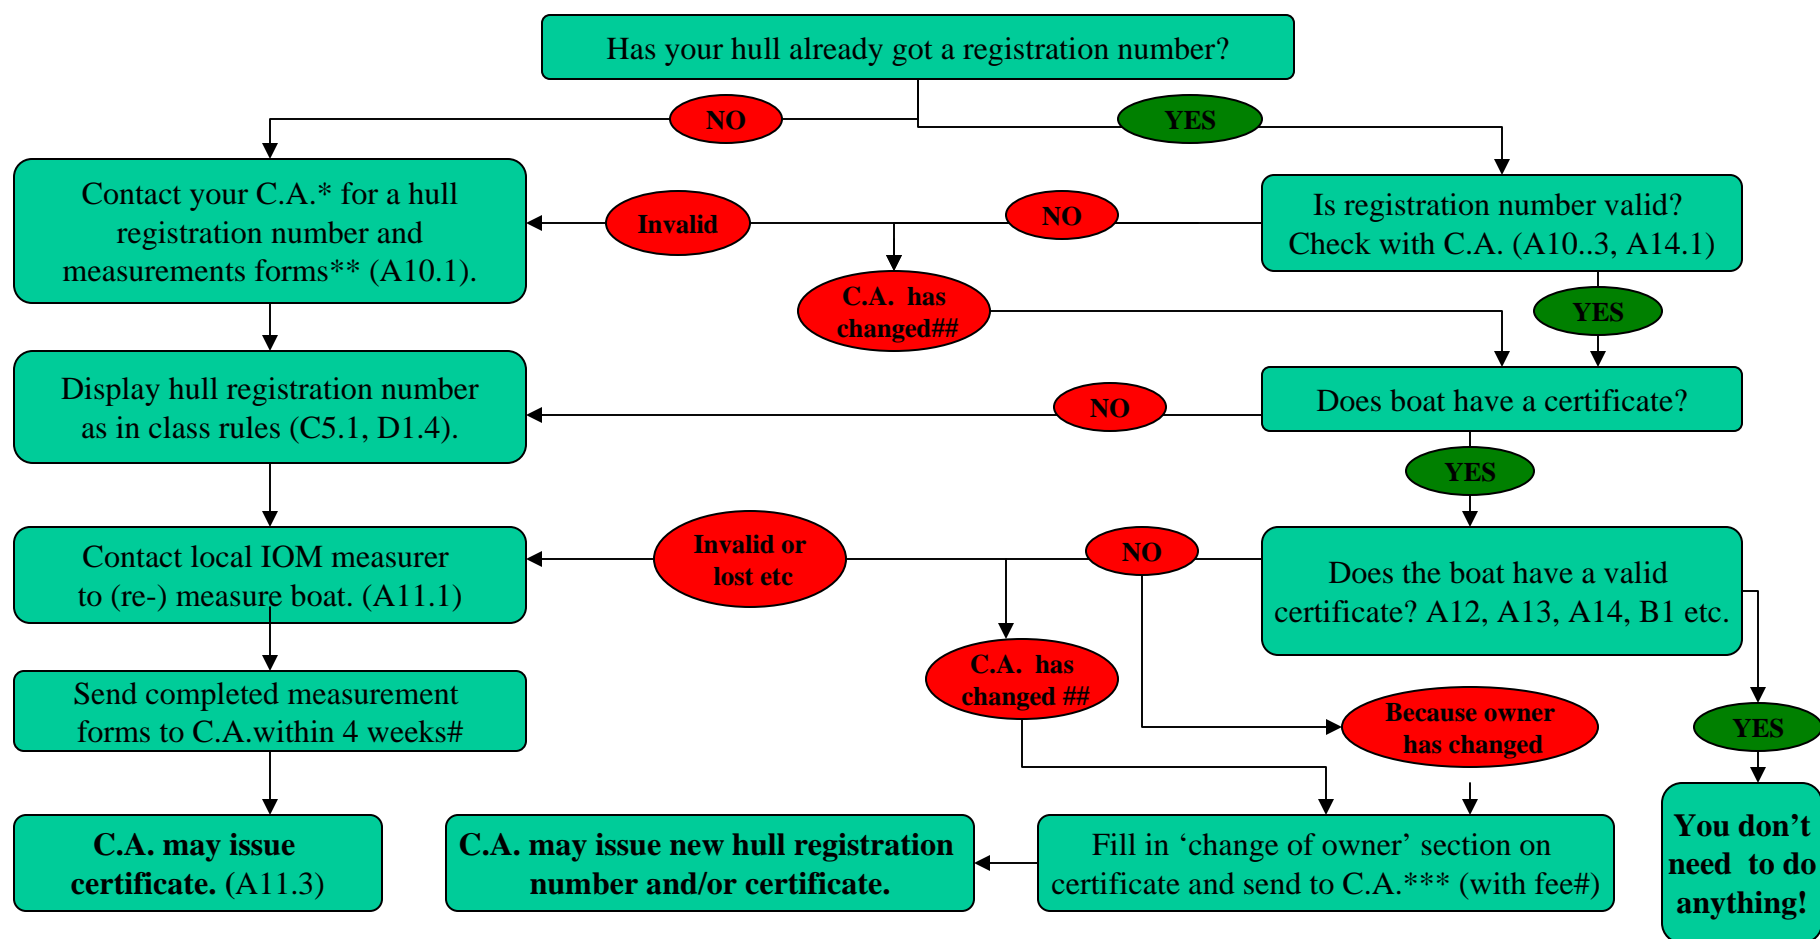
Has your hull already got a registration number?

NO

YES

Contact your C.A.* for a hull registration number and measurements forms** (A10.1).

Invalid

NO

Is registration number valid? Check with C.A. (A10..3, A14.1)

C.A. has changed##

YES

Display hull registration number as in class rules (C5.1, D1.4).

NO

Does boat have a certificate?

YES

Contact local IOM measurer to (re-) measure boat. (A11.1)

Invalid or lost etc

NO

Does the boat have a valid certificate? A12, A13, A14, B1 etc.

C.A. has changed ##

Because owner has changed

YES

Send completed measurement forms to C.A.within 4 weeks#

C.A. may issue certificate. (A11.3)

C.A. may issue new hull registration number and/or certificate.

Fill in 'change of owner' section on certificate and send to C.A.*** (with fee#)

You don't need to do anything!